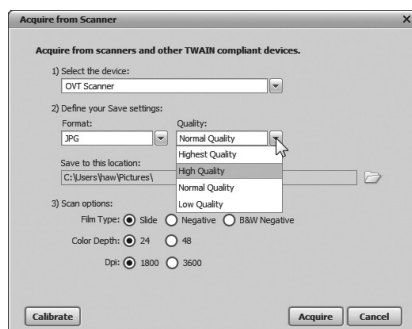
Acquire from Scanner

Acquire from scanners and other TWAIN compliant devices.

1) Select the device:

OVT Scanner

2) Define your Save settings:

Format:

JPG

Quality:

Normal Quality

Highest Quality

High Quality

Normal Quality

Low Quality

Save to this location:

C:\Users\haw\Pictures\

3) Scan options:

Film Type: Slide Negative B&W Negative

Color Depth: 24 48

Dpi: 1800 3600

Calibrate

Acquire

Cancel